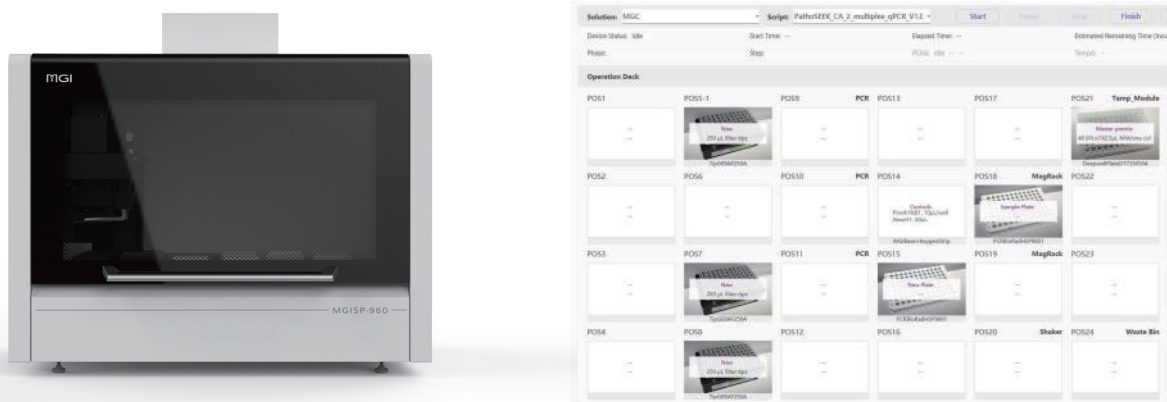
MGI

MGISP-960

Solution: MGC
Script: PathoSEEK_CA_2_multiplex_qPCR_V1.0
Start
Pause
Stop
Finish

Device Status: Idle
Start Time: --
Elapsed Time: --
Estimated Remaining Time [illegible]
Phase:
Step:
PCRA: Idle -- --
Temp: --

Operation Deck

POS1
POS5-1
New
200 µL filter tips
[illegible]
POS9 PCR
POS13
POS17
POS21 Temp_Module
Master premix
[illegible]
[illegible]

POS2
POS6
POS10 PCR
POS14
Controls
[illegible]
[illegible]
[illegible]
POS18 MagRack
Sample Plate
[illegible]
POS22

POS3
POS7
New
200 µL filter tips
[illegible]
POS11 PCR
POS15
New Plate
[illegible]
POS19 MagRack
POS23

POS4
POS8
New
200 µL filter tips
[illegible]
POS12
POS16
POS20 Shaker
POS24 Waste Bin